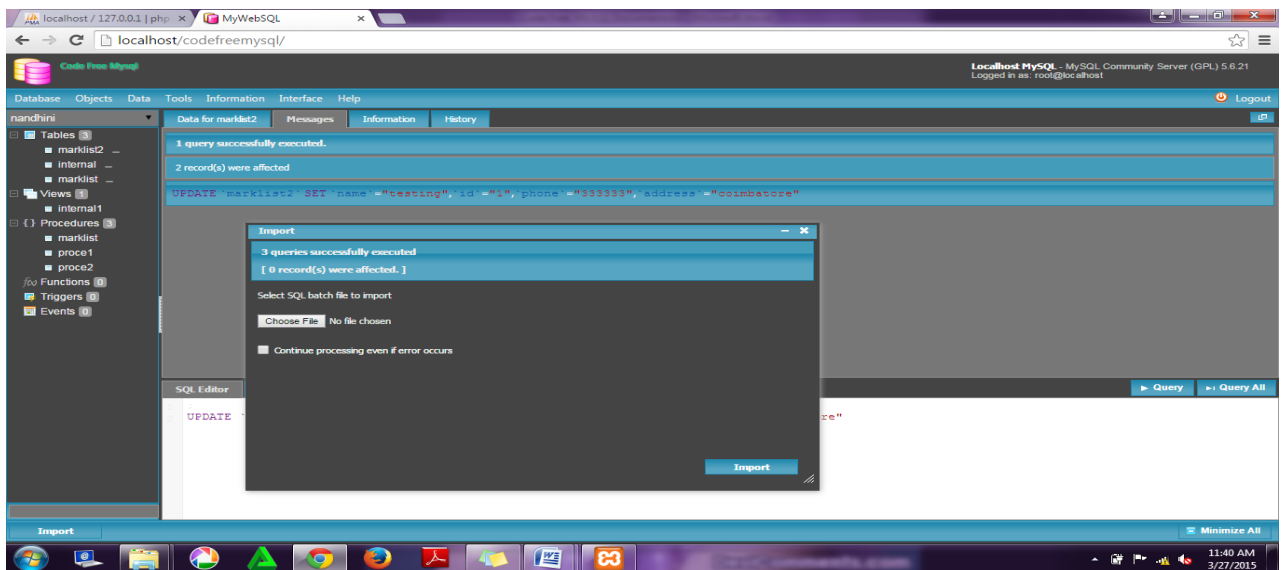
localhost / 127.0.0.1 | php ×
MyWebSQL ×

localhost/codefreemysql/

Code Free Mysql

Localhost MySQL - MySQL Community Server (GPL) 5.6.21
Logged in as: root@localhost

Database Objects Data Tools Information Interface Help
Logout

nandhini

Tables 3
marklist2
internal
marklist
Views 1
internal1
Procedures 3
marklist
proce1
proce2
Functions 0
Triggers 0
Events 0

Data for marklist2 | Messages | Information | History

1 query successfully executed.

2 record(s) were affected

UPDATE `marklist2` SET `name`="testing",`id`="1",`phone`="333333",`address`="coimbatore"

Import

3 queries successfully executed

[ 0 record(s) were affected. ]

Select SQL batch file to import

Choose File No file chosen

Continue processing even if error occurs

Import

SQL Editor

Query
Query All

UPDATE `
re"

Import

Minimize All

11:40 AM
3/27/2015